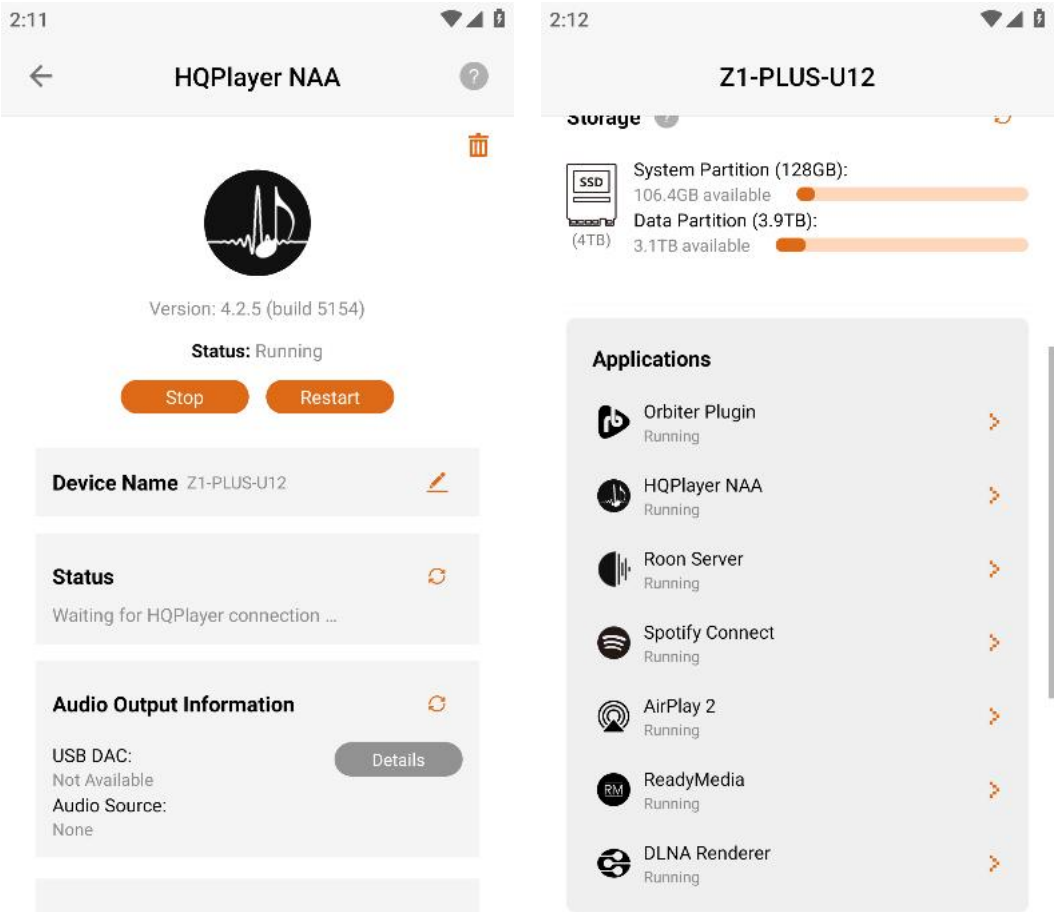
2:11

HQPlayer NAA

?

Version: 4.2.5 (build 5154)

Status: Running

Stop Restart

Device Name Z1-PLUS-U12

Status

Waiting for HQPlayer connection ...

Audio Output Information

USB DAC:
Not Available
Audio Source:
None

Details

2:12

Z1-PLUS-U12

Storage

SSD
(4TB)

System Partition (128GB):
106.4GB available
Data Partition (3.9TB):
3.1TB available

Applications

Orbiter Plugin
Running

HQPlayer NAA
Running

Roon Server
Running

Spotify Connect
Running

AirPlay 2
Running

RM
ReadyMedia
Running

DLNA Renderer
Running